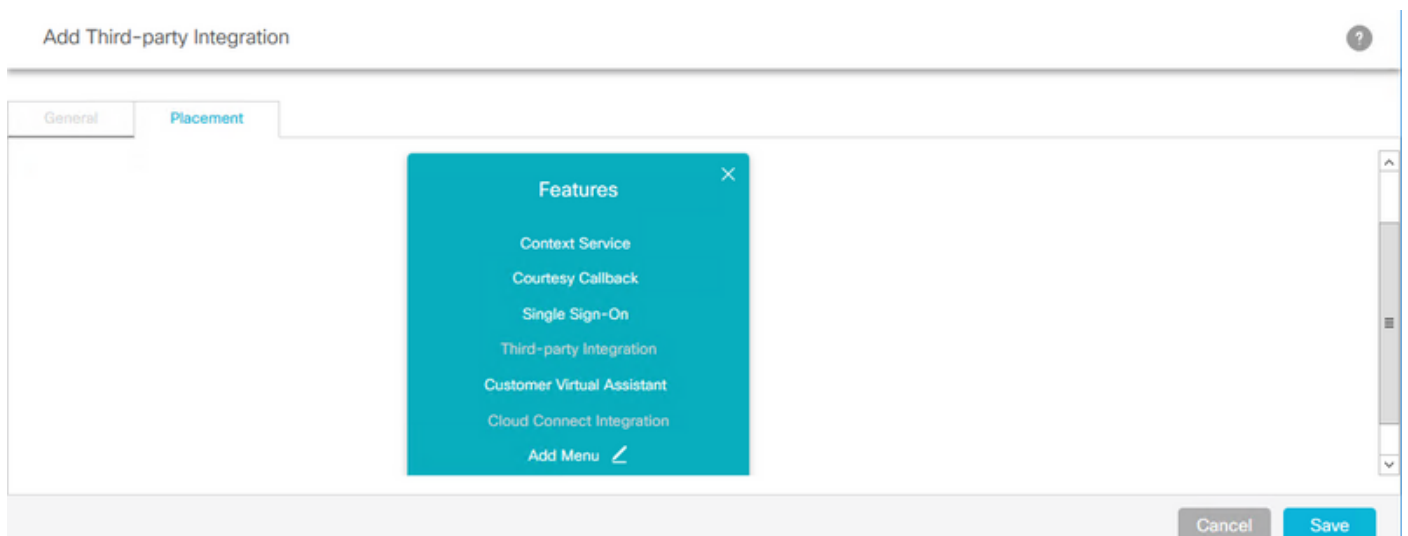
Add Third-party Integration

?

General

Placement

Features

Context Service

Courtesy Callback

Single Sign-On

Third-party Integration

Customer Virtual Assistant

Cloud Connect Integration

Add Menu

Cancel

Save